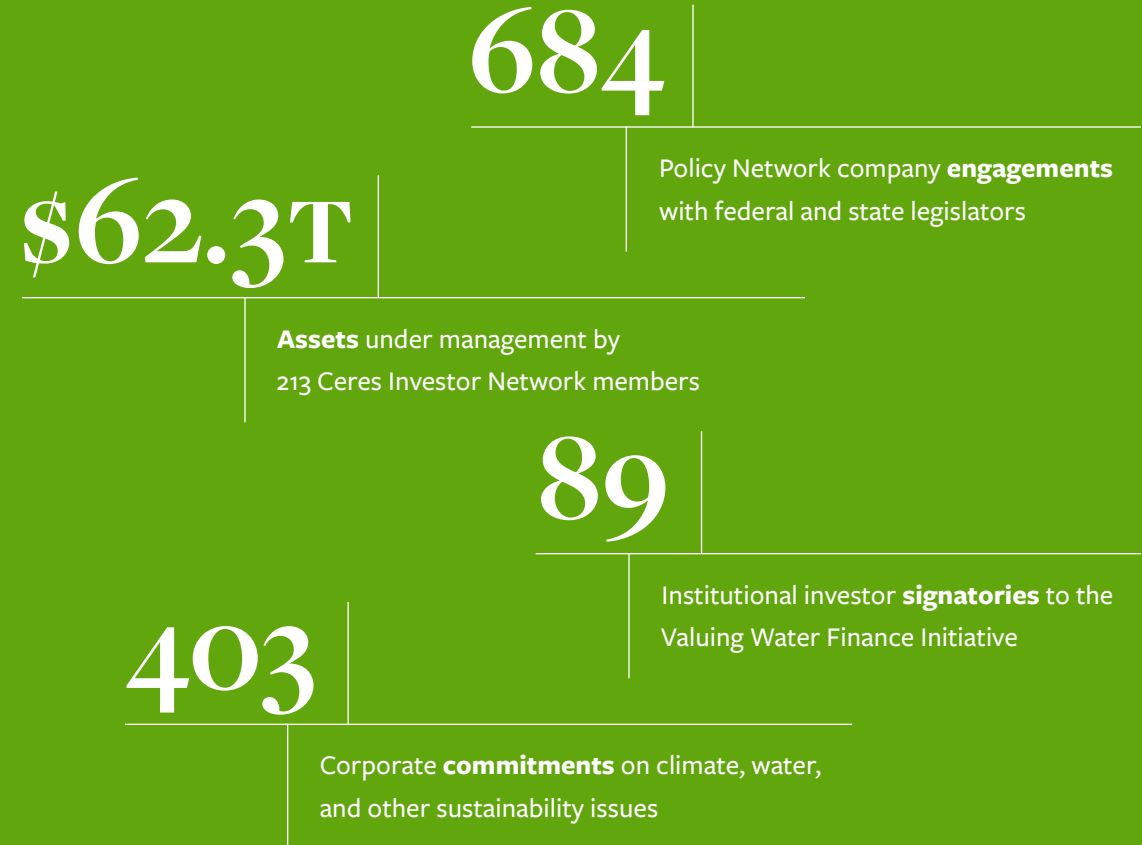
684

Policy Network company **engagements** with federal and state legislators

$62.3T

**Assets** under management by 213 Ceres Investor Network members

89

Institutional investor **signatories** to the Valuing Water Finance Initiative

403

Corporate **commitments** on climate, water, and other sustainability issues